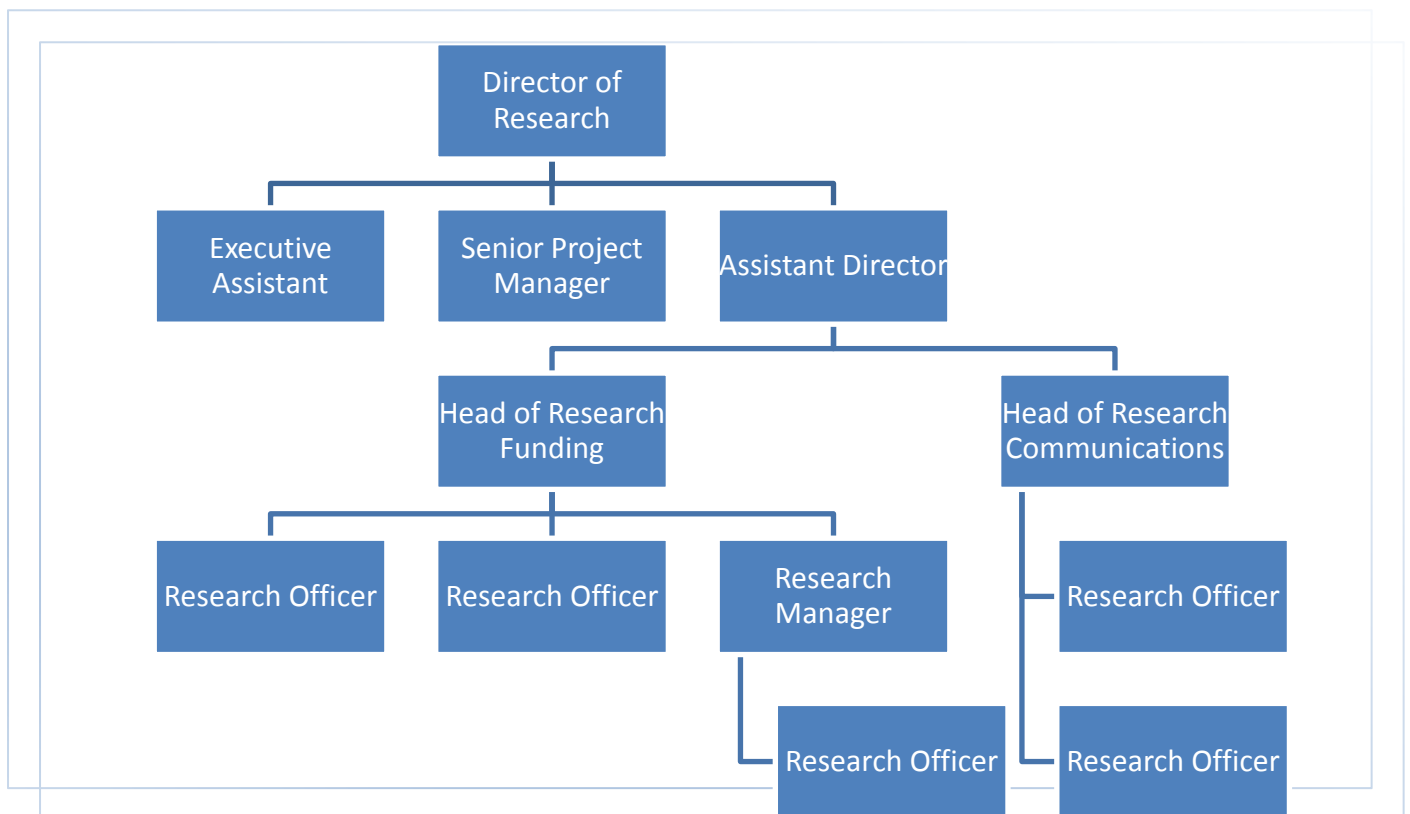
Director of Research

Executive Assistant

Senior Project Manager

Assistant Director

Head of Research Funding

Head of Research Communications

Research Officer

Research Officer

Research Manager

Research Officer

Research Officer

Research Officer